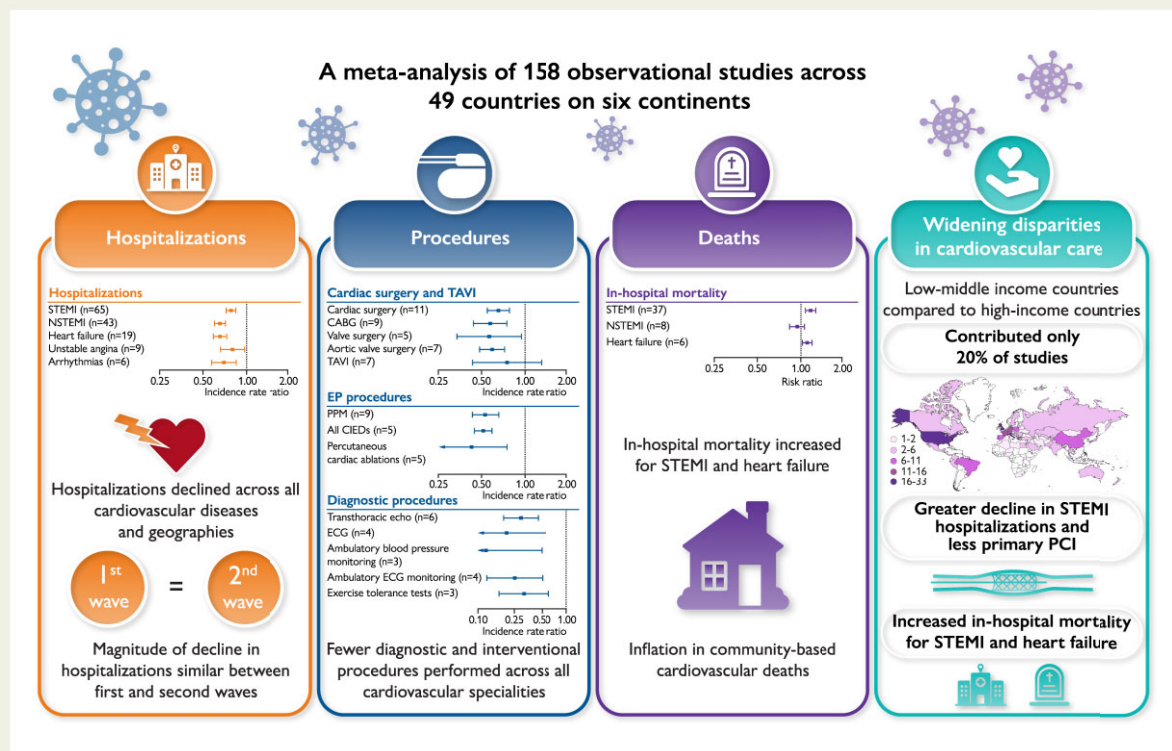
A meta-analysis of 158 observational studies across 49 countries on six continents

Hospitalizations

Hospitalizations
STEMI (n=65)
NSTEMI (n=43)
Heart failure (n=19)
Unstable angina (n=9)
Arrhythmias (n=6)
0.25 0.50 1.00 2.00
Incidence rate ratio

Hospitalizations declined across all cardiovascular diseases and geographies

1st wave = 2nd wave

Magnitude of decline in hospitalizations similar between first and second waves

Procedures

Cardiac surgery and TAVI
Cardiac surgery (n=11)
CABG (n=9)
Valve surgery (n=5)
Aortic valve surgery (n=7)
TAVI (n=7)
0.25 0.50 1.00 2.00
Incidence rate ratio

EP procedures
PPM (n=9)
All CIEDs (n=5)
Percutaneous cardiac ablations (n=5)
0.25 0.50 1.00 2.00
Incidence rate ratio

Diagnostic procedures
Transthoracic echo (n=6)
ECG (n=4)
Ambulatory blood pressure monitoring (n=3)
Ambulatory ECG monitoring (n=4)
Exercise tolerance tests (n=3)
0.10 0.25 0.50 1.00
Incidence rate ratio

Fewer diagnostic and interventional procedures performed across all cardiovascular specialities

Deaths

In-hospital mortality
STEMI (n=37)
NSTEMI (n=8)
Heart failure (n=6)
0.25 0.50 1.00 2.00
Risk ratio

In-hospital mortality increased for STEMI and heart failure

Inflation in community-based cardiovascular deaths

Widening disparities in cardiovascular care

Low-middle income countries compared to high-income countries

Contributed only 20% of studies

1-2
2-6
6-11
11-16
16-33

Greater decline in STEMI hospitalizations and less primary PCI

Increased in-hospital mortality for STEMI and heart failure